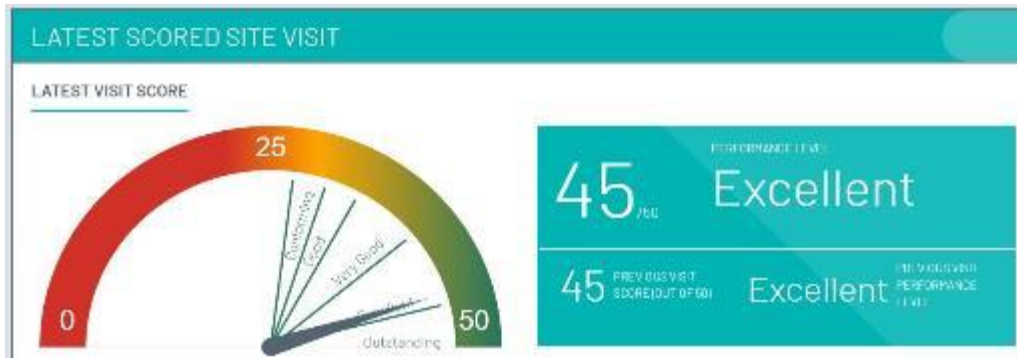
LATEST SCORED SITE VISIT

LATEST VISIT SCORE

25

0

50

Developing

Good

Very Good

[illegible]

Outstanding

45/50

PERFORMANCE LEVEL

Excellent

45 PREVIOUS VISIT SCORE(OUT OF 50)

Excellent PREVIOUS VISIT PERFORMANCE LEVEL